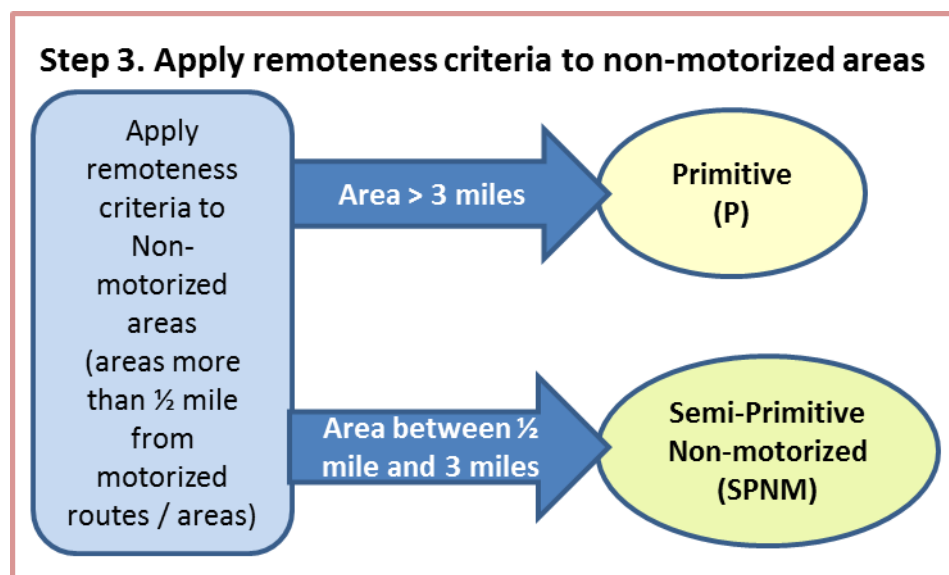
Step 3. Apply remoteness criteria to non-motorized areas

Apply remoteness criteria to Non-motorized areas (areas more than ½ mile from motorized routes / areas)

Area > 3 miles

Primitive (P)

Area between ½ mile and 3 miles

Semi-Primitive Non-motorized (SPNM)